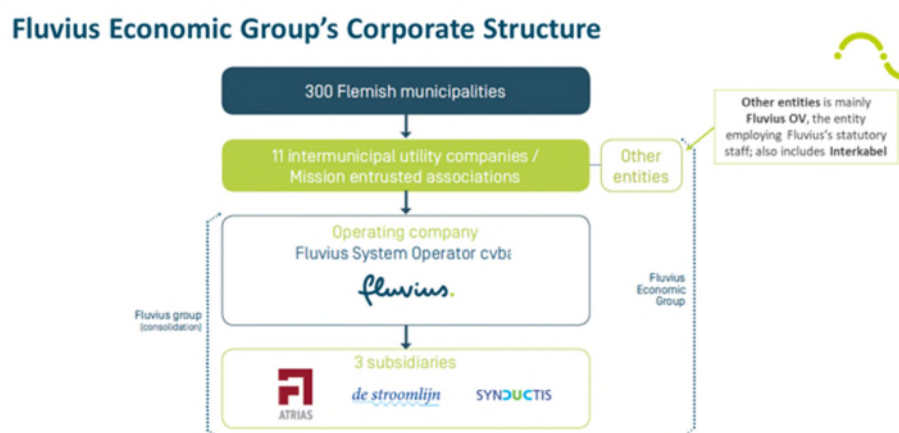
Fluvius Economic Group's Corporate Structure

300 Flemish municipalities

11 intermunicipal utility companies / Mission entrusted associations

Other entities

Other entities is mainly Fluvius OV, the entity employing Fluvius's statutory staff; also includes Interkabel

Operating company
Fluvius System Operator cvba

fluvius.

Fluvius group (consolidation)

Fluvius Economic Group

3 subsidiaries

ATRIAS

de stroomlijn

SYNDUCTIS